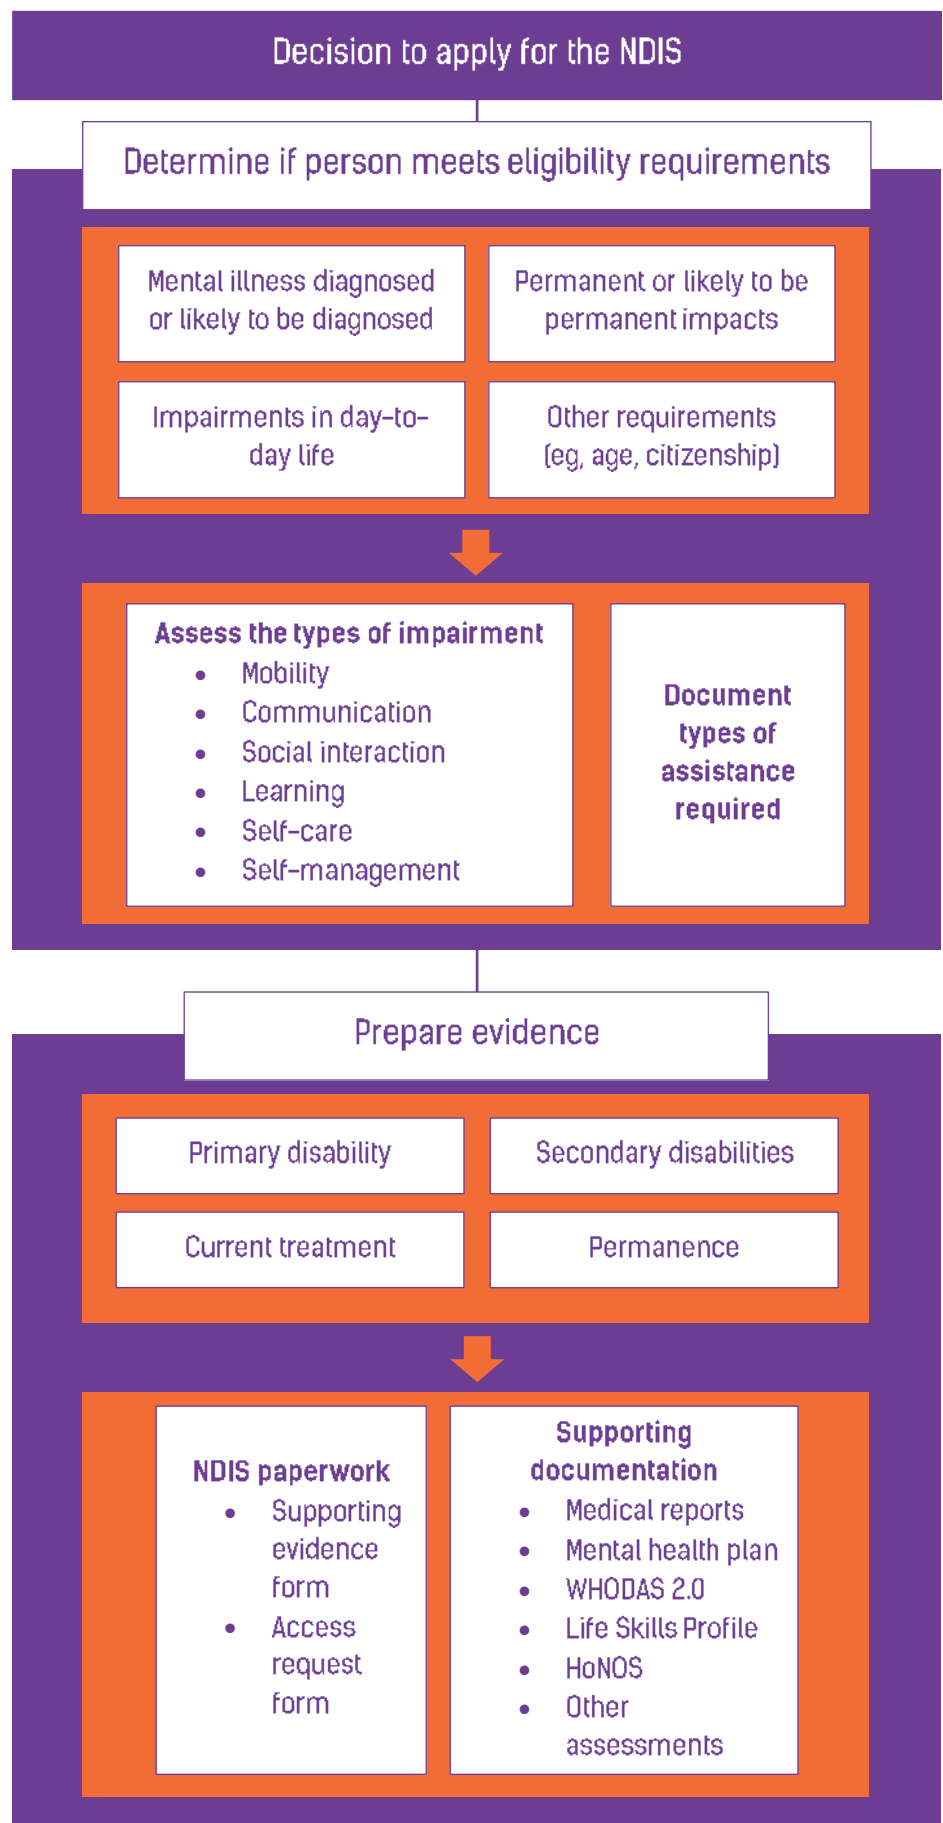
Decision to apply for the NDIS

Determine if person meets eligibility requirements

Mental illness diagnosed or likely to be diagnosed

Permanent or likely to be permanent impacts

Impairments in day-to-day life

Other requirements (eg, age, citizenship)

Assess the types of impairment
- Mobility
- Communication
- Social interaction
- Learning
- Self-care
- Self-management

Document types of assistance required

Prepare evidence

Primary disability

Secondary disabilities

Current treatment

Permanence

NDIS paperwork
- Supporting evidence form
- Access request form

Supporting documentation
- Medical reports
- Mental health plan
- WHODAS 2.0
- Life Skills Profile
- HoNOS
- Other assessments